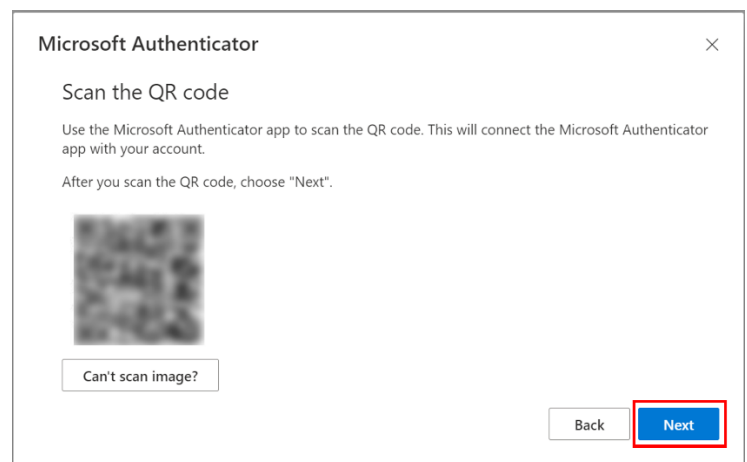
Microsoft Authenticator

×

Scan the QR code

Use the Microsoft Authenticator app to scan the QR code. This will connect the Microsoft Authenticator app with your account.

After you scan the QR code, choose "Next".

Can't scan image?

Back

Next